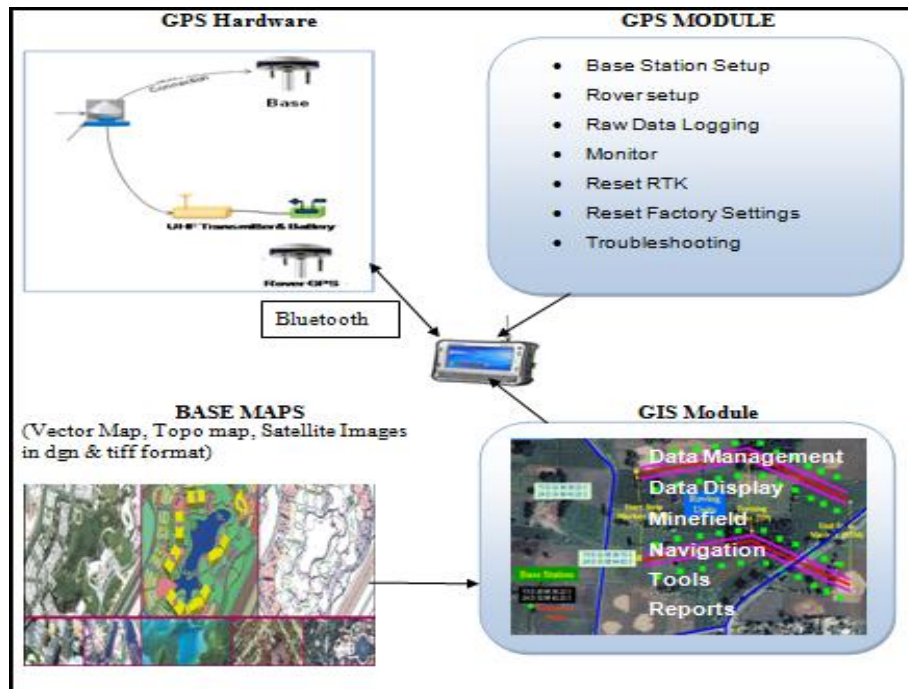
GPS Hardware

Connection

Base

UHF Transmitter & Battery

Rover GPS

GPS MODULE

- Base Station Setup
- Rover setup
- Raw Data Logging
- Monitor
- Reset RTK
- Reset Factory Settings
- Troubleshooting

Bluetooth

BASE MAPS
(Vector Map, Topo map, Satellite Images in dgn & tiff format)

GIS Module

Data Management
Data Display
Minefield
Navigation
Tools
Reports

Base Station